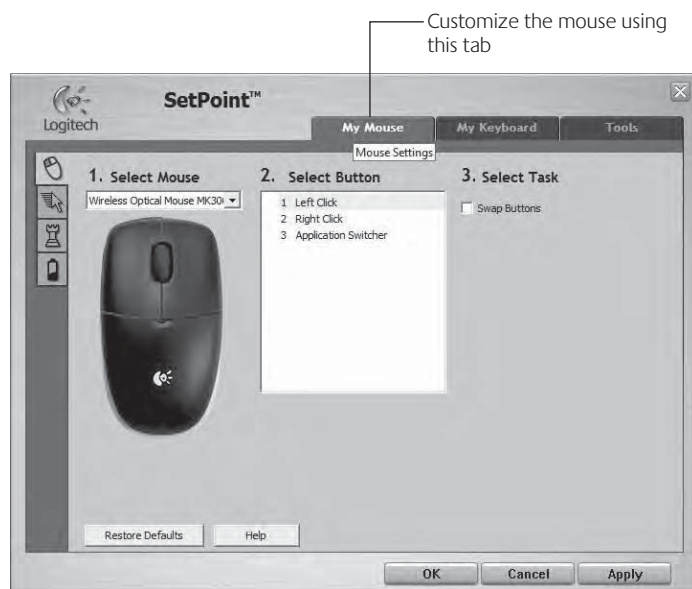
Customize the mouse using this tab

Logitech

SetPoint™

My Mouse

My Keyboard

Tools

Mouse Settings

1. Select Mouse

Wireless Optical Mouse MK30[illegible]

2. Select Button

1 Left Click
2 Right Click
3 Application Switcher

3. Select Task

Swap Buttons

Restore Defaults

Help

OK

Cancel

Apply